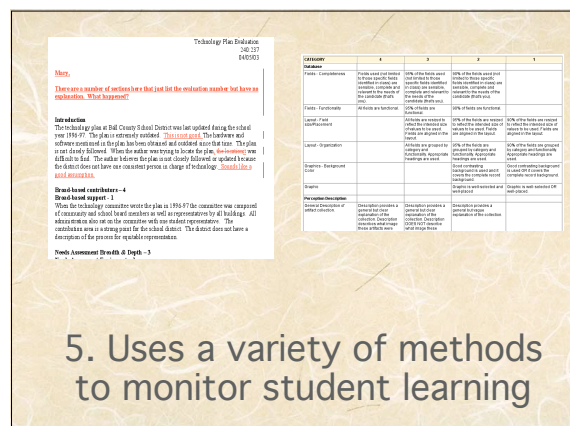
Technology Plan Evaluation
240.137
04/05/03

Mary,

There are a number of section here that just list the evaluation number but have no explanation. What happened?

Introduction
The technology plan at Bell County School District was last updated during the school year 1996-97. The plan is extremely outdated. This is not good. The hardware and software mentioned in the plan has been obtained and outdated since that time. The plan is not closely followed. When the author was trying to locate the plan, the locations was difficult to find. The author believes the plan is not closely followed or updated because the district does not have one consistent person in charge of technology. Sounds like a good assumption.

Broad-based contributors – 4
Broad-based support - 1
When the technology committee wrote the plan in 1996-97 the committee was composed of community and school board members as well as representatives by all buildings. All administration also sat on the committee with one student representative. The contribution area is a strong point for the school district. The district does not have a description of the process for equitable representation.

Needs Assessment Breadth & Depth – 3

| CATEGORY | 4 | 3 | 2 | 1 |
|---|---|---|---|---|
| Database | | | | |
| Fields - Completeness | Fields used (not limited to those specific fields identified in class) are sensible, complete and relevant to the needs of the candidate (that's you). | 90% of the fields used (not limited to those specific fields identified in class) are sensible, complete and relevant to the needs of the candidate (that's you). | 80% of the fields used (not limited to those specific fields identified in class) are sensible, complete and relevant to the needs of the candidate (that's you). | |
| Fields - Functionality | All fields are functional. | 90% of fields are functional. | 80% of fields are functional. | |
| Layout - Field size/Placement | | All fields are resized to reflect the intended size of values to be used. Fields are aligned in the layout. | 90% of the fields are resized to reflect the intended size of values to be used. Fields are aligned in the layout. | 80% of the fields are resized to reflect the intended size of values to be used. Fields are aligned in the layout. |
| Layout - Organization | | All fields are grouped by category and functionality. Appropriate headings are used. | 90% of the fields are grouped by category and functionality. Appropriate headings are used. | 80% of the fields are grouped by category and functionality. Appropriate headings are used. |
| Graphics - Background Color | | | Good contrasting background is used and it covers the complete record background. | Good contrasting background is used OR it covers the complete record background. |
| Graphic | | | Graphic is well-selected and well-placed. | Graphic is well-selected OR well-placed. |
| Perception Description | | | | |
| General Description of artifact collection. | Description provides a general but clear explanation of the collection. Description describes what image these artifacts were. | Description provides a general but clear explanation of the collection. Description DOES NOT describe what image these. | Description provides a general but vague explanation of the collection. | |

5. Uses a variety of metods to monitor student learning